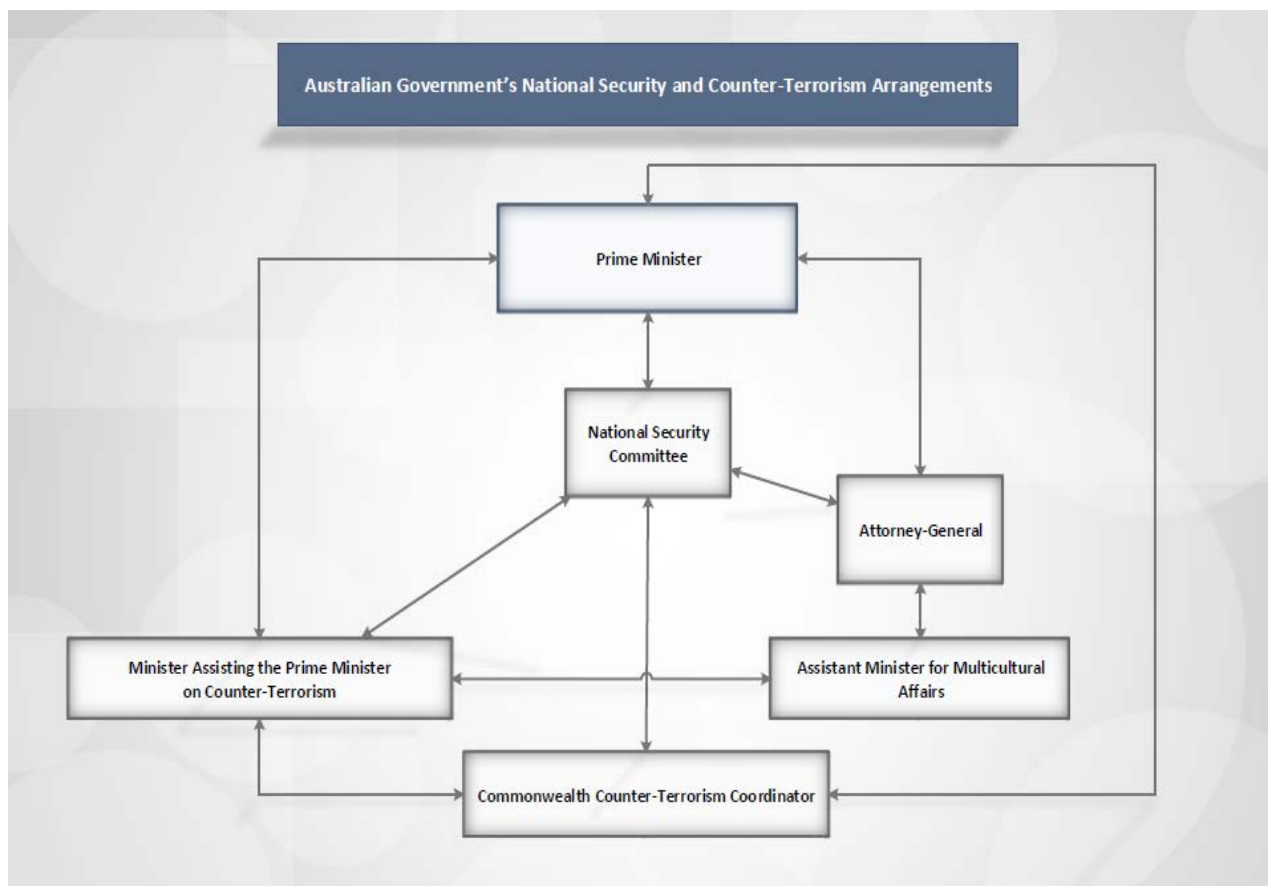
Australian Government's National Security and Counter-Terrorism Arrangements

Prime Minister

National Security Committee

Attorney-General

Minister Assisting the Prime Minister on Counter-Terrorism

Assistant Minister for Multicultural Affairs

Commonwealth Counter-Terrorism Coordinator